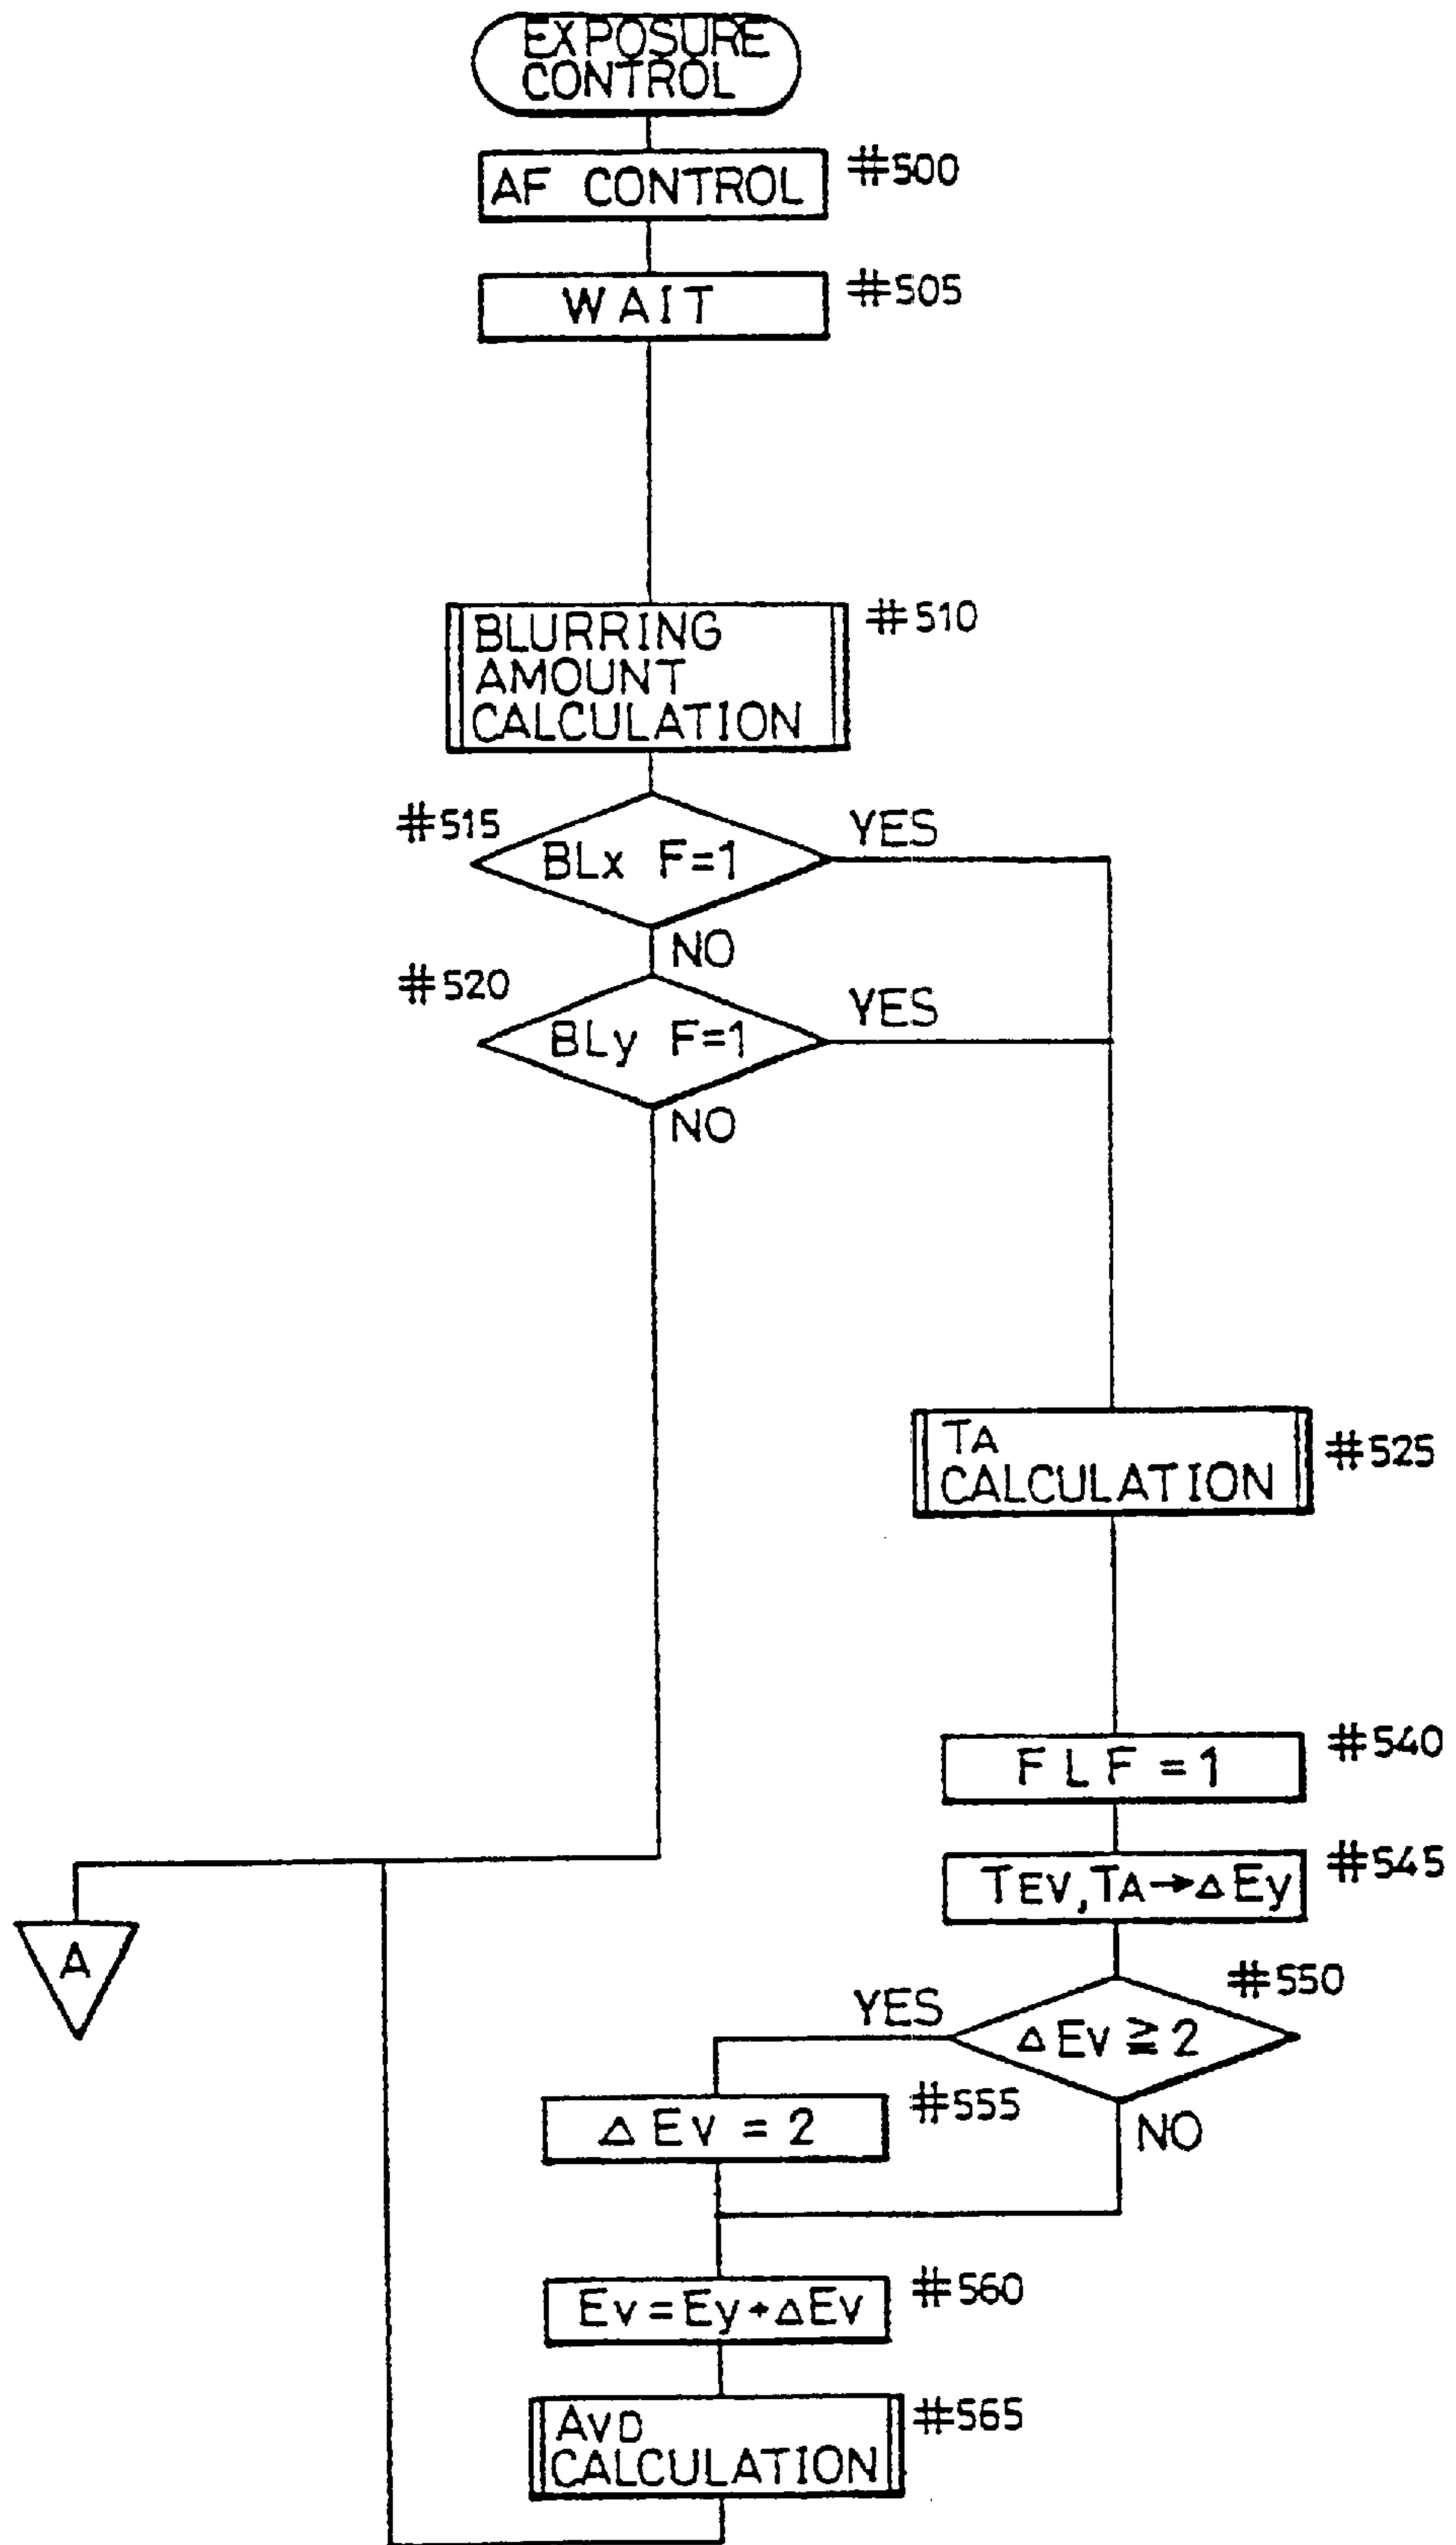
EXPOSURE CONTROL

AF CONTROL #500

WAIT #505

BLURRING AMOUNT CALCULATION #510

#515 BLx F=1 YES

NO

#520 BLy F=1 YES

NO

TA CALCULATION #525

FLF = 1 #540

TEV, TA → ΔEy #545

YES ΔEv ≧ 2 #550

ΔEv = 2 #555

NO

A

Ev = Ey + ΔEv #560

AvD CALCULATION #565